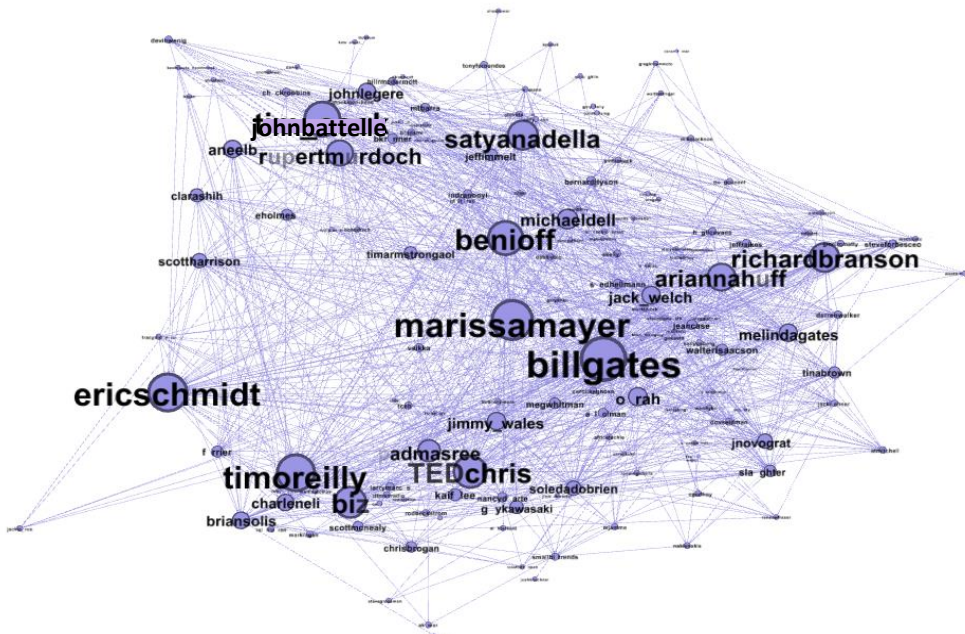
johnlegere
johnbattelle
rupertmurdoch
satyanadella
aneelb
jeffimmelt
clarashih
michaeldell
benioff
scottharrison
timarmstrongaol
richardbranson
ariannahuff
jack_welch
marissamayer
melindagates
billgates
ericschmidt
o rah
jimmy_wales
megwhitman
jnovograt
admasree
TEDchris
timoreilly
biz
soledadobrien
charleneli
kaif lee
g ykawasaki
briansolis
scottmcnealy
chrisbrogan
tinabrown
walterisaacson
jeancase
sla gter
eholmes
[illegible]